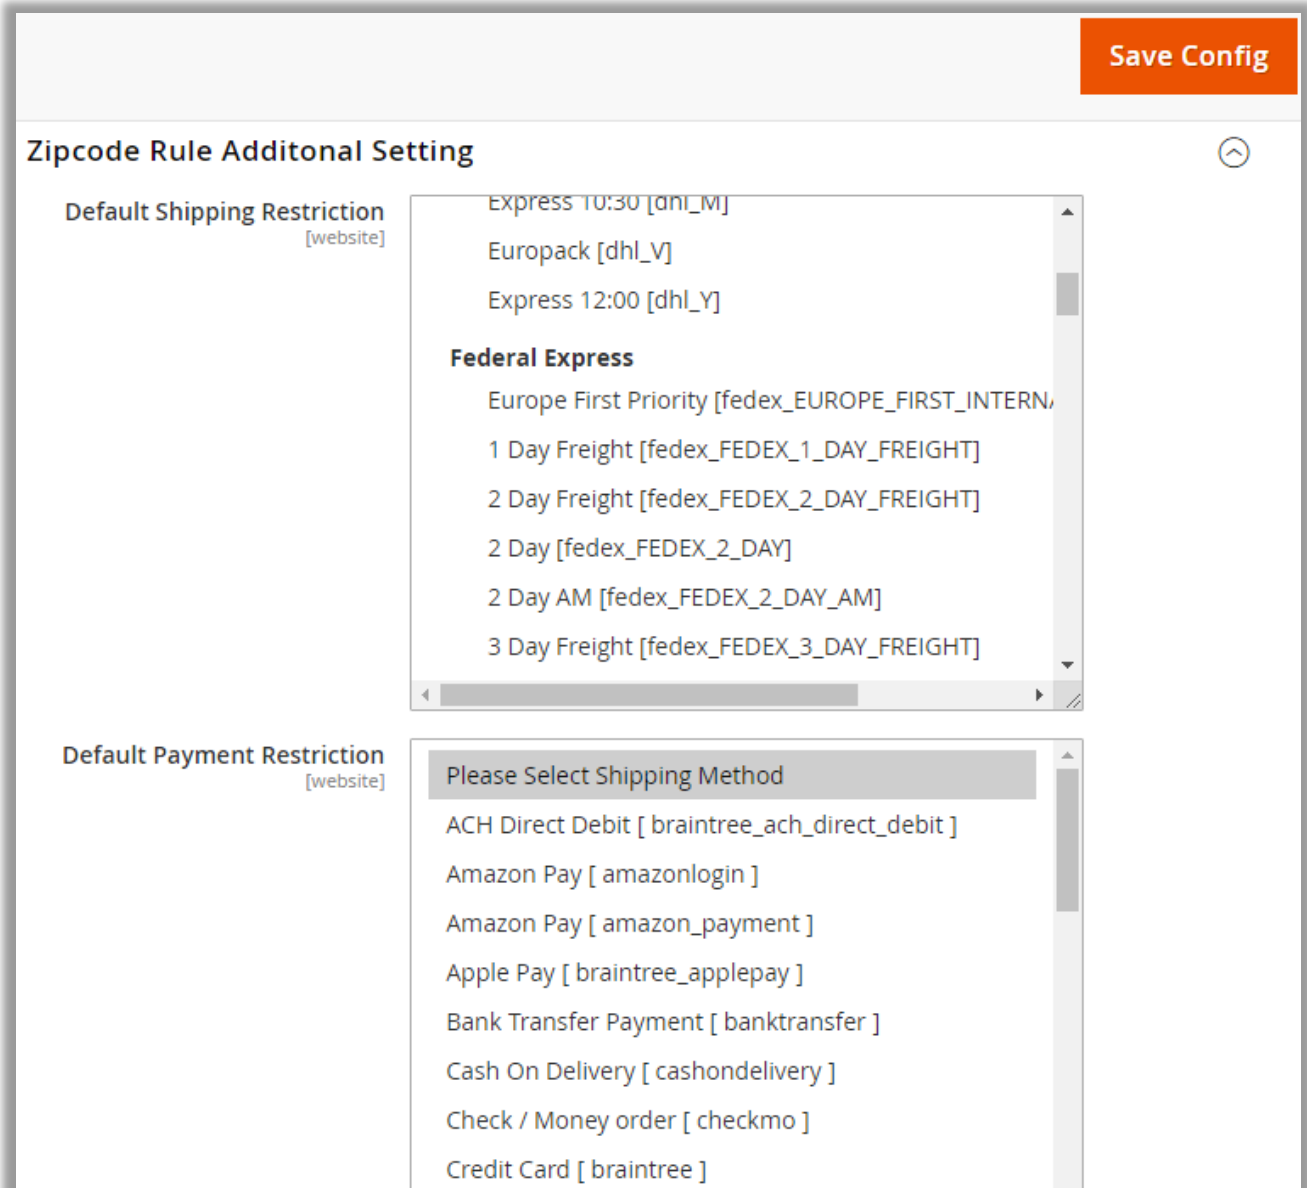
Save Config

Zipcode Rule Additonal Setting

Default Shipping Restriction
[website]

Express 10:30 [dhl_M]
Europack [dhl_V]
Express 12:00 [dhl_Y]
Federal Express
Europe First Priority [fedex_EUROPE_FIRST_INTERN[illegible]
1 Day Freight [fedex_FEDEX_1_DAY_FREIGHT]
2 Day Freight [fedex_FEDEX_2_DAY_FREIGHT]
2 Day [fedex_FEDEX_2_DAY]
2 Day AM [fedex_FEDEX_2_DAY_AM]
3 Day Freight [fedex_FEDEX_3_DAY_FREIGHT]

Default Payment Restriction
[website]

Please Select Shipping Method
ACH Direct Debit [ braintree_ach_direct_debit ]
Amazon Pay [ amazonlogin ]
Amazon Pay [ amazon_payment ]
Apple Pay [ braintree_applepay ]
Bank Transfer Payment [ banktransfer ]
Cash On Delivery [ cashondelivery ]
Check / Money order [ checkmo ]
Credit Card [ braintree ]